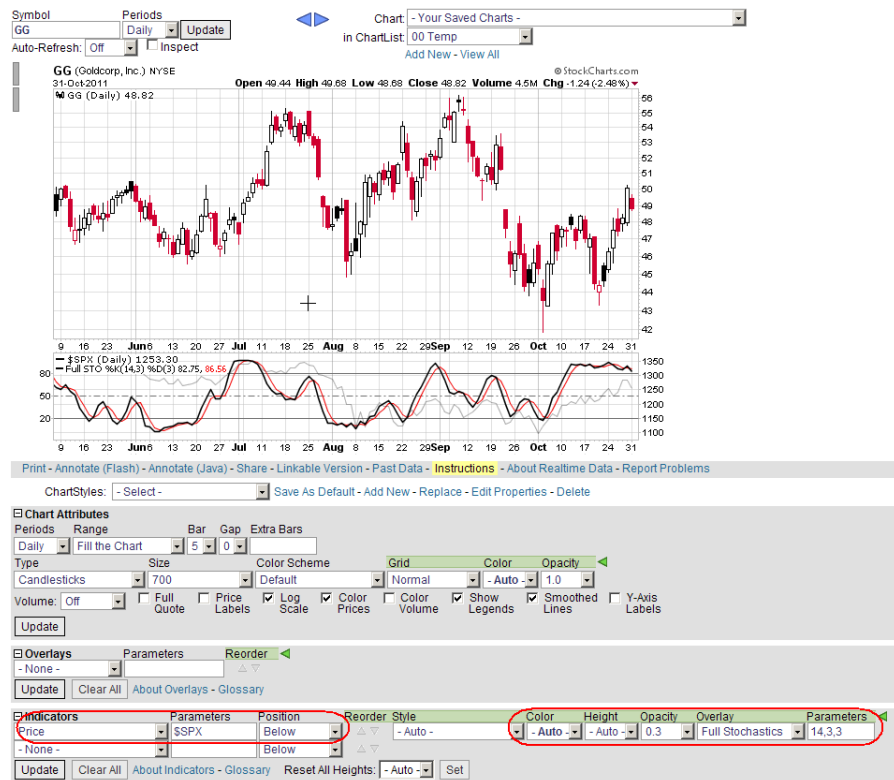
Symbol
GG
Periods
Daily
Update
Auto-Refresh: Off
Inspect
Chart: - Your Saved Charts -
in ChartList: 00 Temp
Add New - View All

GG (Goldcorp, Inc.) NYSE
31-Oct-2011
Open 49.44 High 49.68 Low 48.68 Close 48.82 Volume 4.5M Chg -1.24 (-2.48%)
@StockCharts.com
GG (Daily) 48.82
56
55
54
53
52
51
50
49
48
47
46
45
44
43
42
9 16 23 Jun6 13 20 27 Jul 11 18 25 Aug 8 15 22 29Sep 12 19 26 Oct 10 17 24 31
$SPX (Daily) 1253.30
Full STO %K(14,3) %D(3) 82.75, 86.56
80
50
20
1350
1300
1250
1200
1150
1100
9 16 23 Jun6 13 20 27 Jul 11 18 25 Aug 8 15 22 29Sep 12 19 26 Oct 10 17 24 31

Print - Annotate (Flash) - Annotate (Java) - Share - Linkable Version - Past Data - Instructions - About Realtime Data - Report Problems
ChartStyles: - Select - Save As Default - Add New - Replace - Edit Properties - Delete

Chart Attributes
Periods Range Bar Gap Extra Bars
Daily Fill the Chart 5 0
Type Size Color Scheme Grid Color Opacity
Candlesticks 700 Default Normal - Auto - 1.0
Volume: Off Full Quote Price Labels Log Scale Color Prices Color Volume Show Legends Smoothed Lines Y-Axis Labels
Update

Overlays Parameters Reorder
- None -
Update Clear All About Overlays - Glossary

Indicators Parameters Position Reorder Style Color Height Opacity Overlay Parameters
Price $SPX Below - Auto - - Auto - - Auto - 0.3 Full Stochastics 14,3,3
- None - Below
Update Clear All About Indicators - Glossary Reset All Heights: - Auto - Set